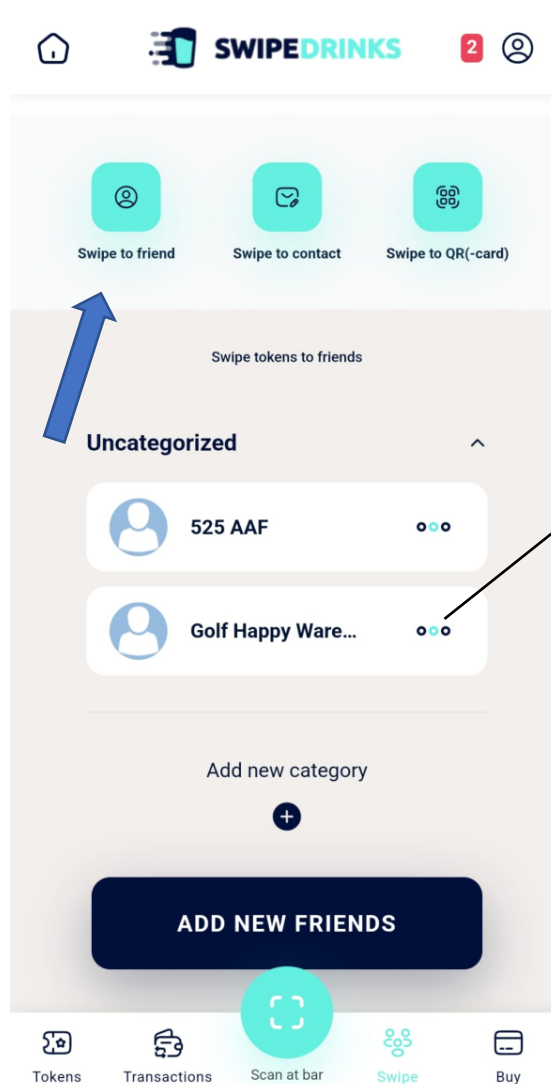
SWIPEDRINKS

2

Swipe to friend

Swipe to contact

Swipe to QR(-card)

Swipe tokens to friends

Uncategorized

525 AAF

Golf Happy Ware...

Add new category

ADD NEW FRIENDS

Tokens

Transactions

Scan at bar

Swipe

Buy